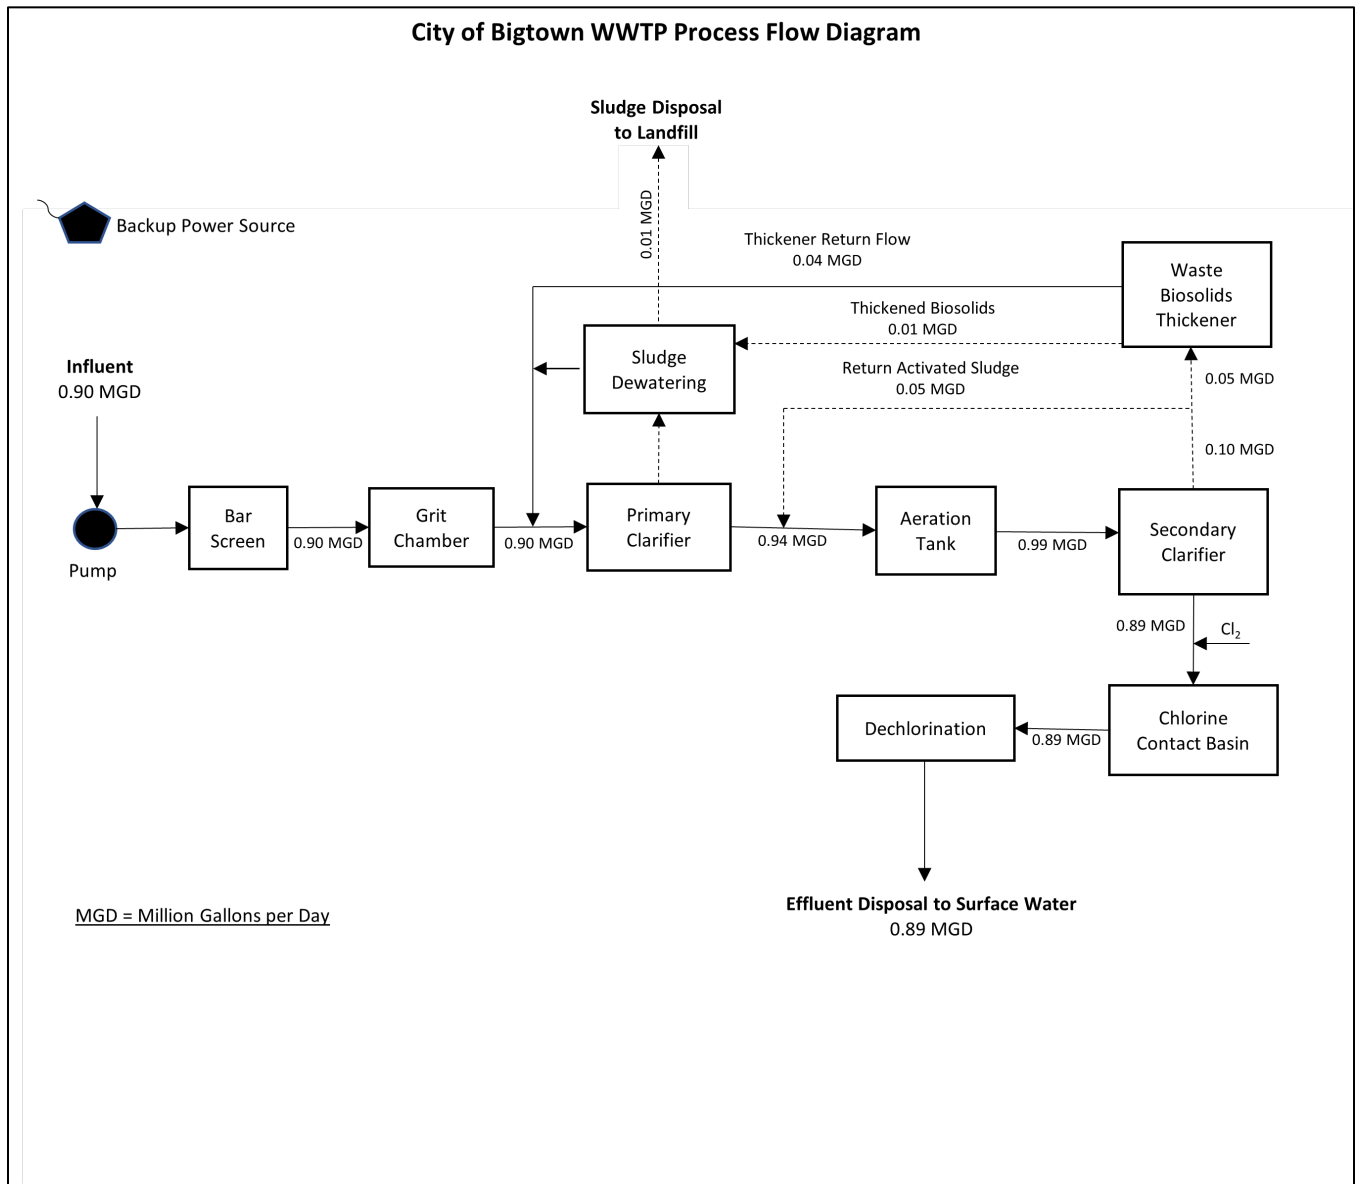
City of Bigtown WWTP Process Flow Diagram

Sludge Disposal to Landfill

Backup Power Source

0.01 MGD

Thickener Return Flow
0.04 MGD

Waste Biosolids Thickener

Thickened Biosolids
0.01 MGD

Sludge Dewatering

Return Activated Sludge
0.05 MGD

0.05 MGD

0.10 MGD

Influent
0.90 MGD

Pump

Bar Screen

0.90 MGD

Grit Chamber

0.90 MGD

Primary Clarifier

0.94 MGD

Aeration Tank

0.99 MGD

Secondary Clarifier

0.89 MGD

$Cl_2$

Dechlorination

0.89 MGD

Chlorine Contact Basin

MGD = Million Gallons per Day

Effluent Disposal to Surface Water
0.89 MGD